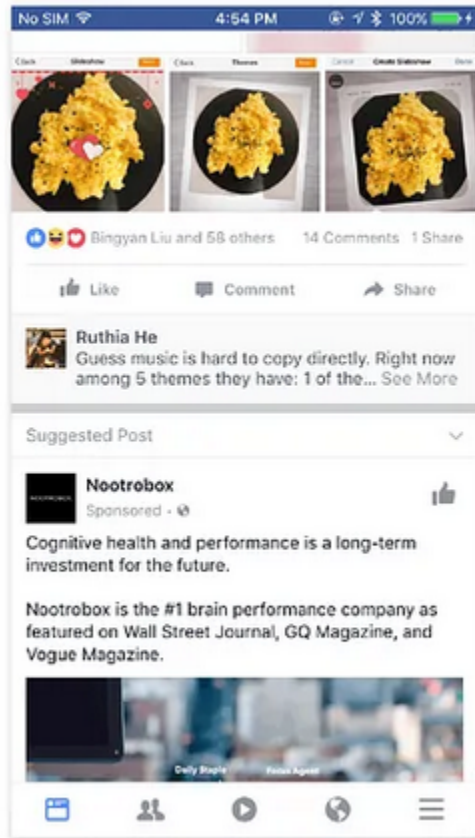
No SIM 4:54 PM 100%

Slideshow Themes Create Slideshow

Bingyan Liu and 58 others 14 Comments 1 Share

Like Comment Share

Ruthia He
Guess music is hard to copy directly. Right now among 5 themes they have: 1 of the... See More

Suggested Post

Nootrobox
Sponsored ·

Cognitive health and performance is a long-term investment for the future.

Nootrobox is the #1 brain performance company as featured on Wall Street Journal, GQ Magazine, and Vogue Magazine.

Daily Staple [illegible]